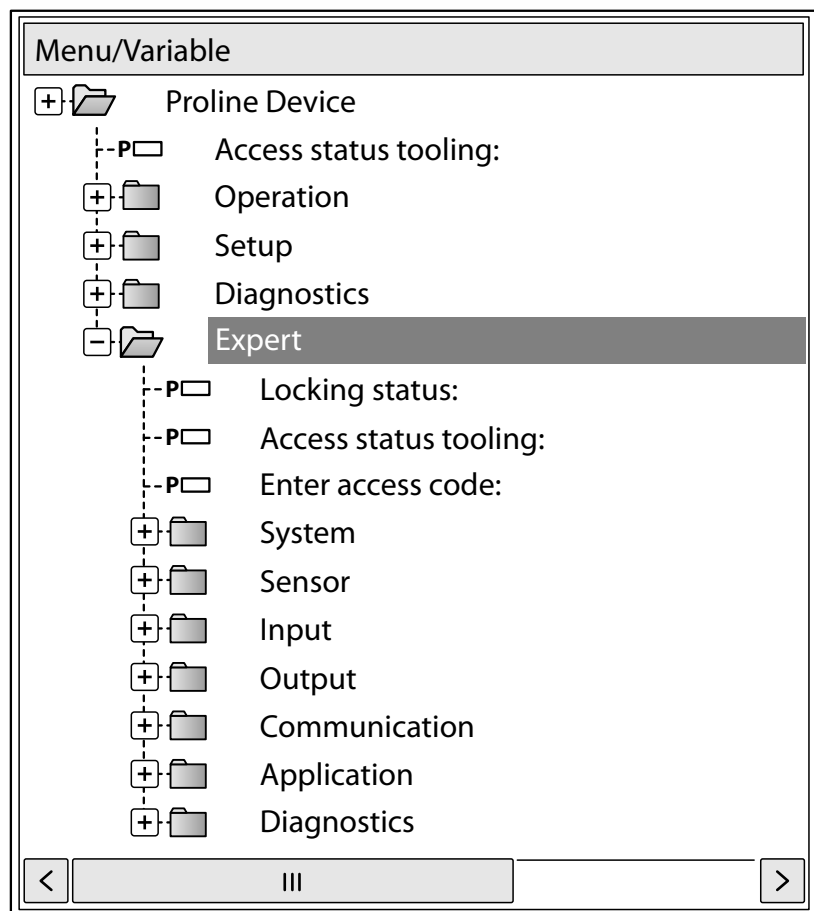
Menu/Variable

Proline Device

P Access status tooling:

Operation

Setup

Diagnostics

Expert

P Locking status:

P Access status tooling:

P Enter access code:

System

Sensor

Input

Output

Communication

Application

Diagnostics

<

III

>